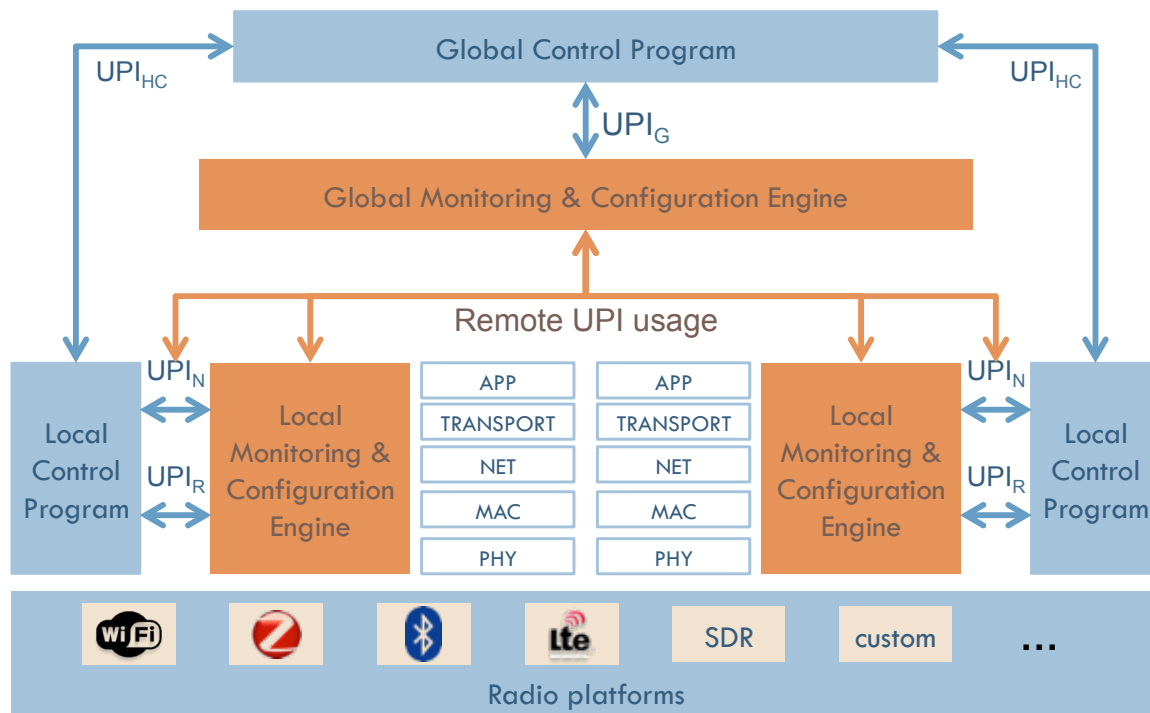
Global Control Program

$UPI_{HC}$

$UPI_{HC}$

$UPI_{G}$

Global Monitoring & Configuration Engine

Remote UPI usage

$UPI_{N}$

$UPI_{R}$

Local Control Program

Local Monitoring & Configuration Engine

| APP |
|---|
| TRANSPORT |
| NET |
| MAC |
| PHY |

| APP |
|---|
| TRANSPORT |
| NET |
| MAC |
| PHY |

Local Monitoring & Configuration Engine

$UPI_{N}$

$UPI_{R}$

Local Control Program

WiFi

Lte

SDR

custom

...

Radio platforms